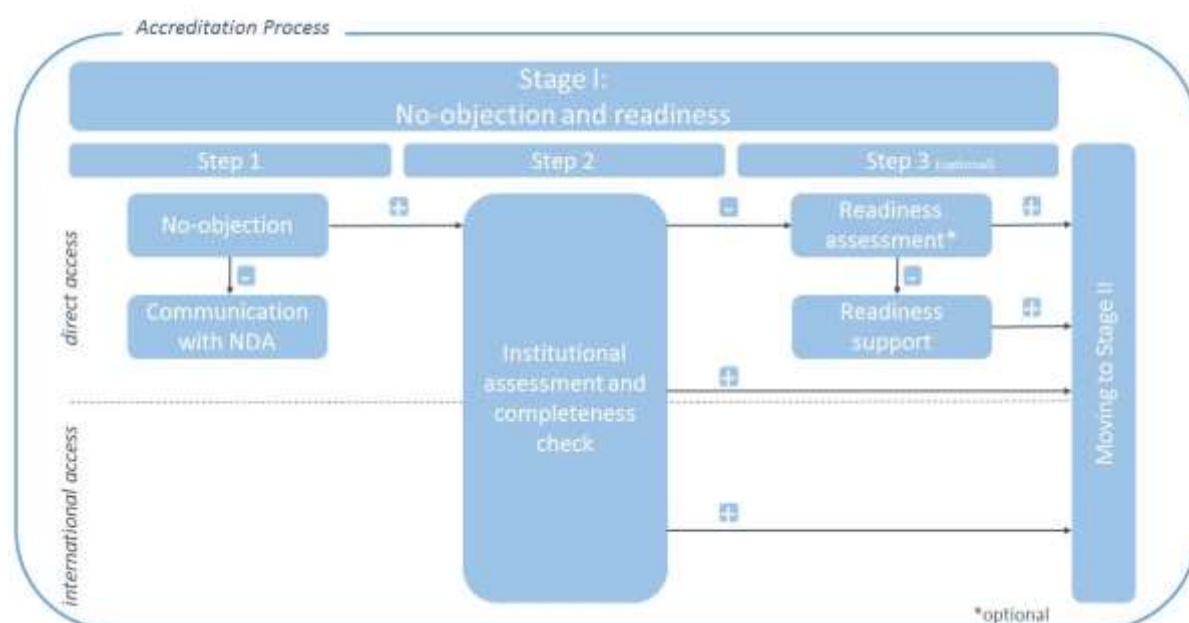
Accreditation Process

Stage I:
No-objection and readiness

Step 1

Step 2

Step 3 (optional)

direct access

No-objection

+

-

Communication with NDA

Institutional assessment and completeness check

-

Readiness assessment*

+

-

Readiness support

+

+

international access

+

Moving to Stage II

*optional